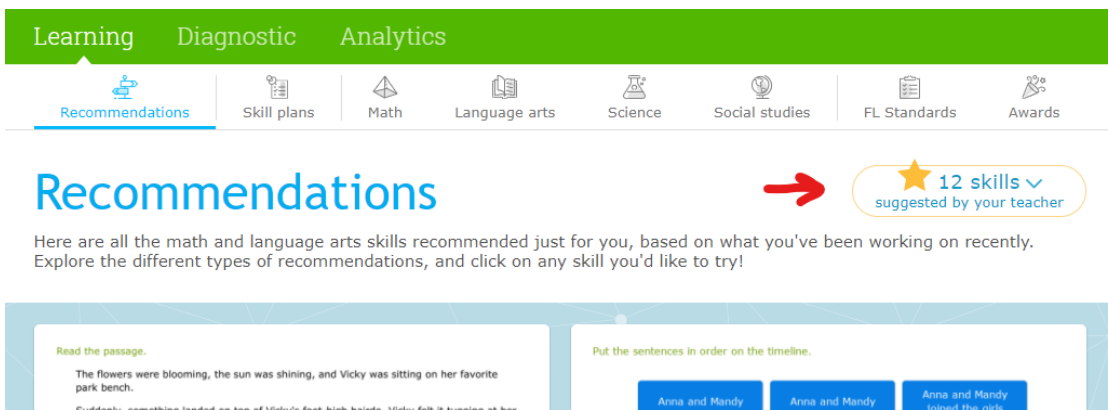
Learning Diagnostic Analytics

Recommendations Skill plans Math Language arts Science Social studies FL Standards Awards

Recommendations

12 skills
suggested by your teacher

Here are all the math and language arts skills recommended just for you, based on what you've been working on recently. Explore the different types of recommendations, and click on any skill you'd like to try!

Read the passage.

The flowers were blooming, the sun was shining, and Vicky was sitting on her favorite park bench.

Suddenly, something landed on top of Vicky's fast high braids. Vicky felt it tugging at her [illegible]

Put the sentences in order on the timeline.

Anna and Mandy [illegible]

Anna and Mandy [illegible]

Anna and Mandy joined the girls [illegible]